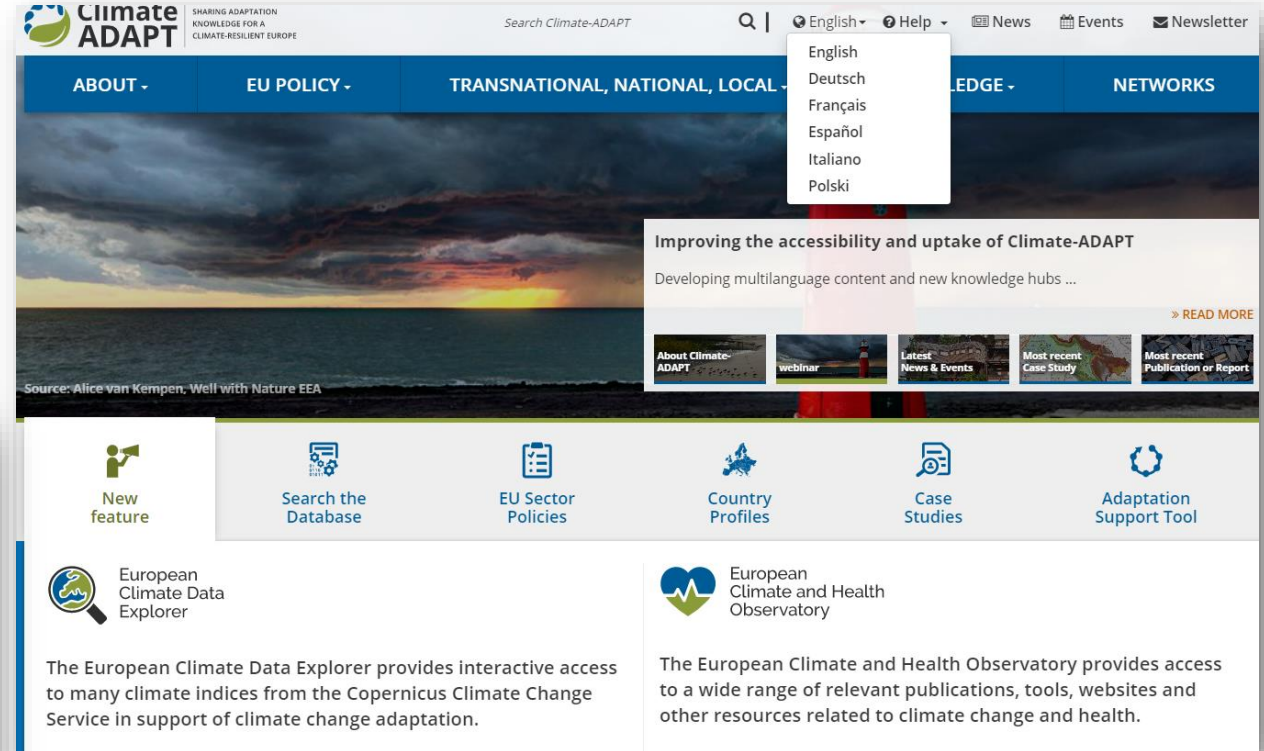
Climate ADAPT SHARING ADAPTATION KNOWLEDGE FOR A CLIMATE-RESILIENT EUROPE

Search Climate-ADAPT

English Help News Events Newsletter

English
Deutsch
Français
Español
Italiano
Polski

ABOUT EU POLICY TRANSNATIONAL, NATIONAL, LOCAL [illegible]LEDGE NETWORKS

Improving the accessibility and uptake of Climate-ADAPT

Developing multilanguage content and new knowledge hubs ...

» READ MORE

About Climate-ADAPT
webinar
Latest News & Events
Most recent Case Study
Most recent Publication or Report

Source: Alice van Kempen, Well with Nature EEA

New feature
Search the Database
EU Sector Policies
Country Profiles
Case Studies
Adaptation Support Tool

European Climate Data Explorer

The European Climate Data Explorer provides interactive access to many climate indices from the Copernicus Climate Change Service in support of climate change adaptation.

European Climate and Health Observatory

The European Climate and Health Observatory provides access to a wide range of relevant publications, tools, websites and other resources related to climate change and health.